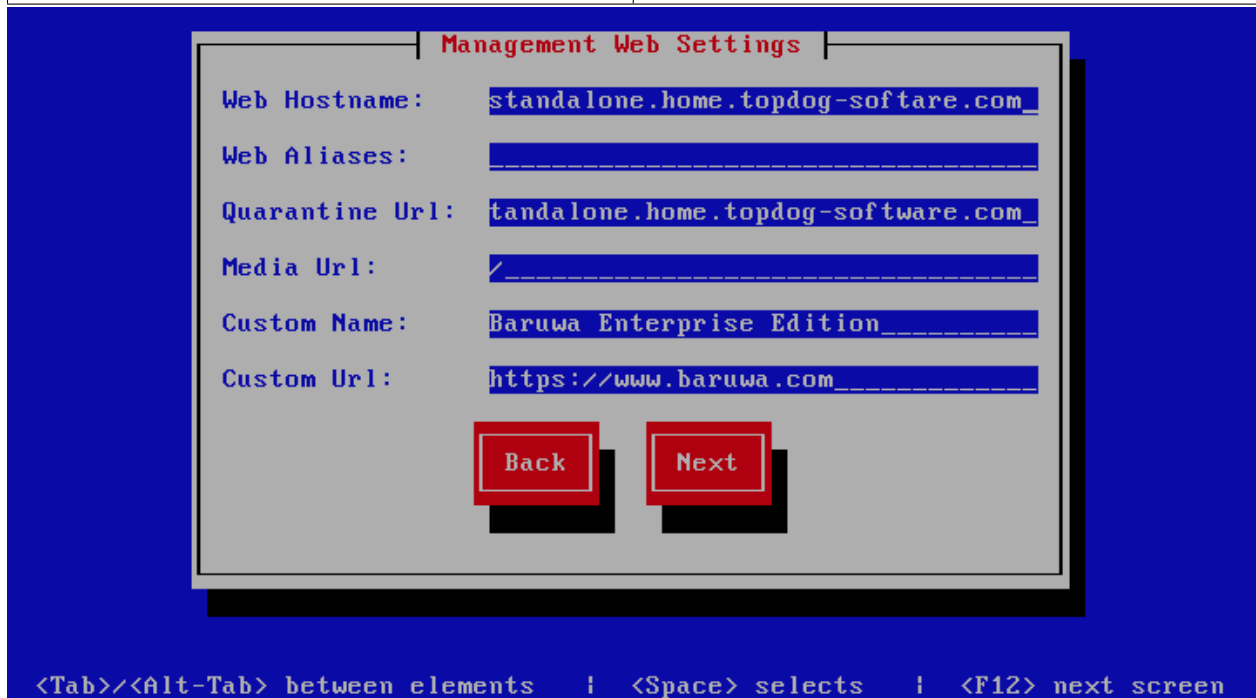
Management Web Settings

Web Hostname: standalone.home.topdog-softare.com_

Web Aliases: ____________________________________

Quarantine Url: tandalone.home.topdog-software.com_

Media Url: /___________________________________

Custom Name: Baruwa Enterprise Edition_________

Custom Url: https://www.baruwa.com____________

Back

Next

<Tab>/<Alt-Tab> between elements | <Space> selects | <F12> next screen